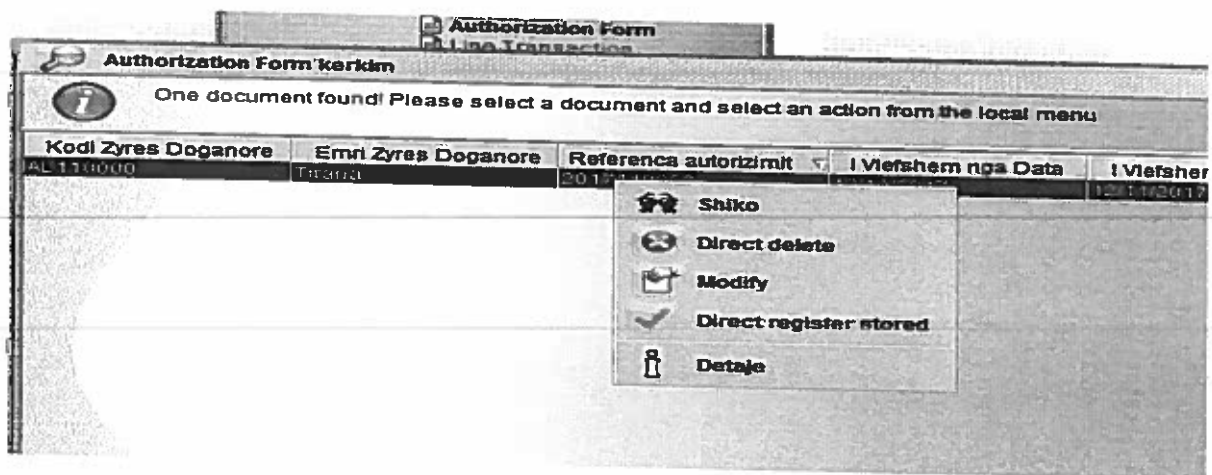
Authorization Form
Line Transaction

Authorization Form kerkim

One document found! Please select a document and select an action from the local menu

| Kodi Zyres Doganore | Emri Zyres Doganore | Referenca autorizimit | I Vlefshem nga Data | I Vlefsher |
|---|---|---|---|---|
| AL110000 | Tirana | 2017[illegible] | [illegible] | 12/11/2017 |

Shiko
Direct delete
Modify
Direct register stored
Detaje